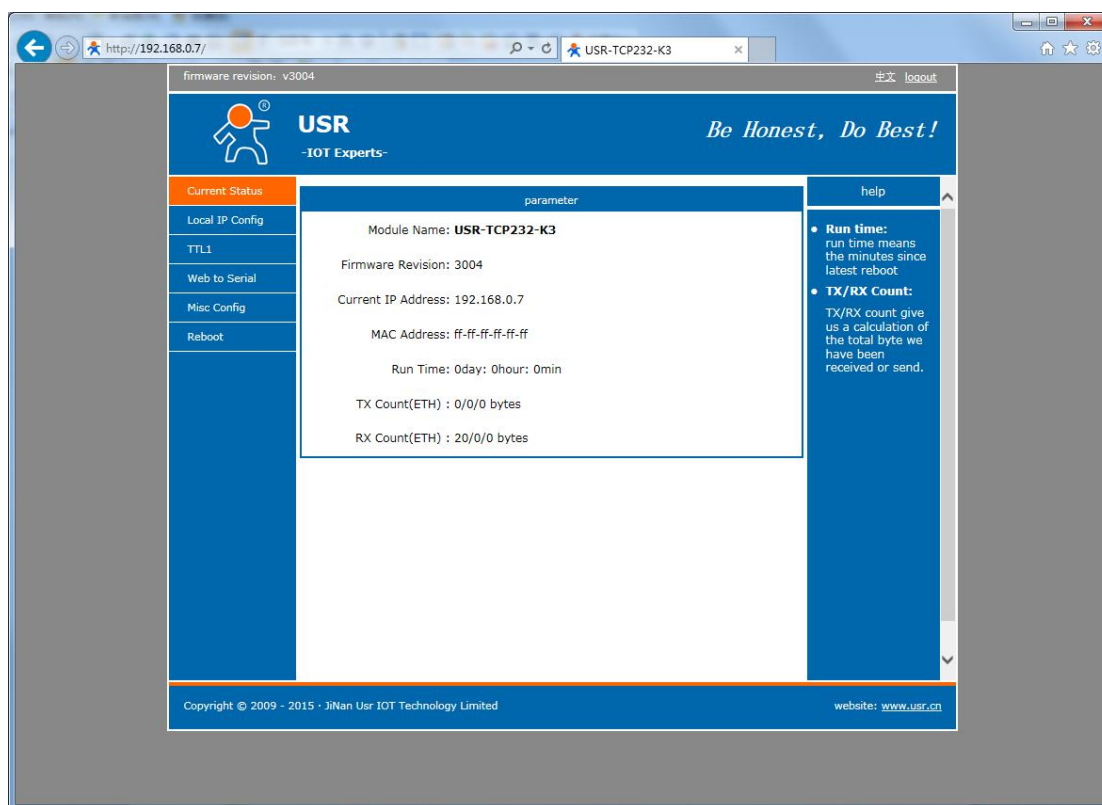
http://192.168.0.7/

USR-TCP232-K3

firmware revision: v3004

中文 logout

USR
-IOT Experts-

Be Honest, Do Best!

Current Status
Local IP Config
TTL1
Web to Serial
Misc Config
Reboot

parameter

Module Name: USR-TCP232-K3

Firmware Revision: 3004

Current IP Address: 192.168.0.7

MAC Address: ff-ff-ff-ff-ff-ff

Run Time: 0day: 0hour: 0min

TX Count(ETH) : 0/0/0 bytes

RX Count(ETH) : 20/0/0 bytes

help

• Run time:
run time means the minutes since latest reboot

• TX/RX Count:
TX/RX count give us a calculation of the total byte we have been received or send.

Copyright © 2009 - 2015 · JiNan Usr IOT Technology Limited

website: www.usr.cn